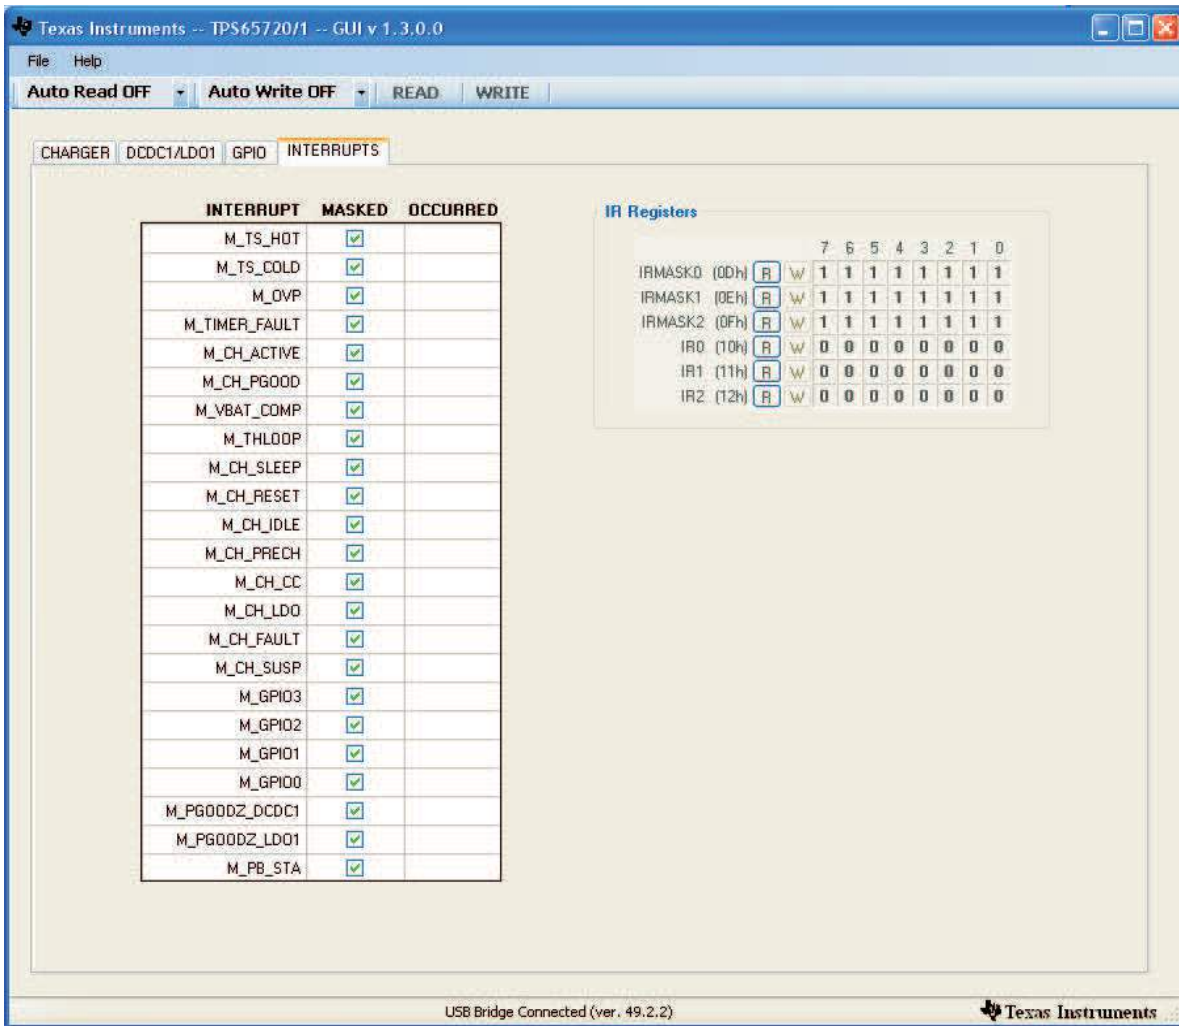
Texas Instruments -- TPS65720/1 -- GUI v 1.3.0.0

File Help

Auto Read OFF | Auto Write OFF | READ | WRITE

CHARGER | DCDC1/LDO1 | GPIO | INTERRUPTS

| INTERRUPT | MASKED | OCCURRED |
|---|---|---|
| M_TS_HOT | ☑ | |
| M_TS_COLD | ☑ | |
| M_OVP | ☑ | |
| M_TIMER_FAULT | ☑ | |
| M_CH_ACTIVE | ☑ | |
| M_CH_PGOOD | ☑ | |
| M_VBAT_COMP | ☑ | |
| M_THLOOP | ☑ | |
| M_CH_SLEEP | ☑ | |
| M_CH_RESET | ☑ | |
| M_CH_IDLE | ☑ | |
| M_CH_PRECH | ☑ | |
| M_CH_CC | ☑ | |
| M_CH_LDO | ☑ | |
| M_CH_FAULT | ☑ | |
| M_CH_SUSP | ☑ | |
| M_GPIO3 | ☑ | |
| M_GPIO2 | ☑ | |
| M_GPIO1 | ☑ | |
| M_GPIO0 | ☑ | |
| M_PGOODZ_DCDC1 | ☑ | |
| M_PGOODZ_LDO1 | ☑ | |
| M_PB_STA | ☑ | |

IR Registers

| | | | 7 | 6 | 5 | 4 | 3 | 2 | 1 | 0 |
|---|---|---|---|---|---|---|---|---|---|---|
| IRMASK0 (0Dh) | R | W | 1 | 1 | 1 | 1 | 1 | 1 | 1 | 1 |
| IRMASK1 (0Eh) | R | W | 1 | 1 | 1 | 1 | 1 | 1 | 1 | 1 |
| IRMASK2 (0Fh) | R | W | 1 | 1 | 1 | 1 | 1 | 1 | 1 | 1 |
| IR0 (10h) | R | W | 0 | 0 | 0 | 0 | 0 | 0 | 0 | 0 |
| IR1 (11h) | R | W | 0 | 0 | 0 | 0 | 0 | 0 | 0 | 0 |
| IR2 (12h) | R | W | 0 | 0 | 0 | 0 | 0 | 0 | 0 | 0 |

USB Bridge Connected (ver. 49.2.2)

Texas Instruments